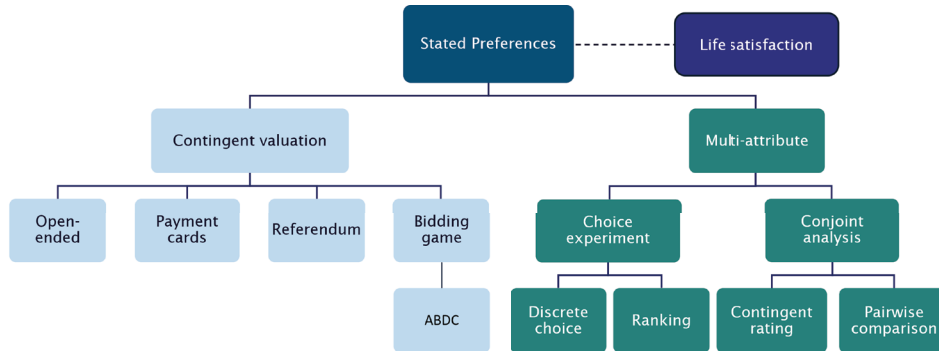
Stated Preferences

Life satisfaction

Contingent valuation

Multi-attribute

Open-ended

Payment cards

Referendum

Bidding game

ABDC

Choice experiment

Conjoint analysis

Discrete choice

Ranking

Contingent rating

Pairwise comparison